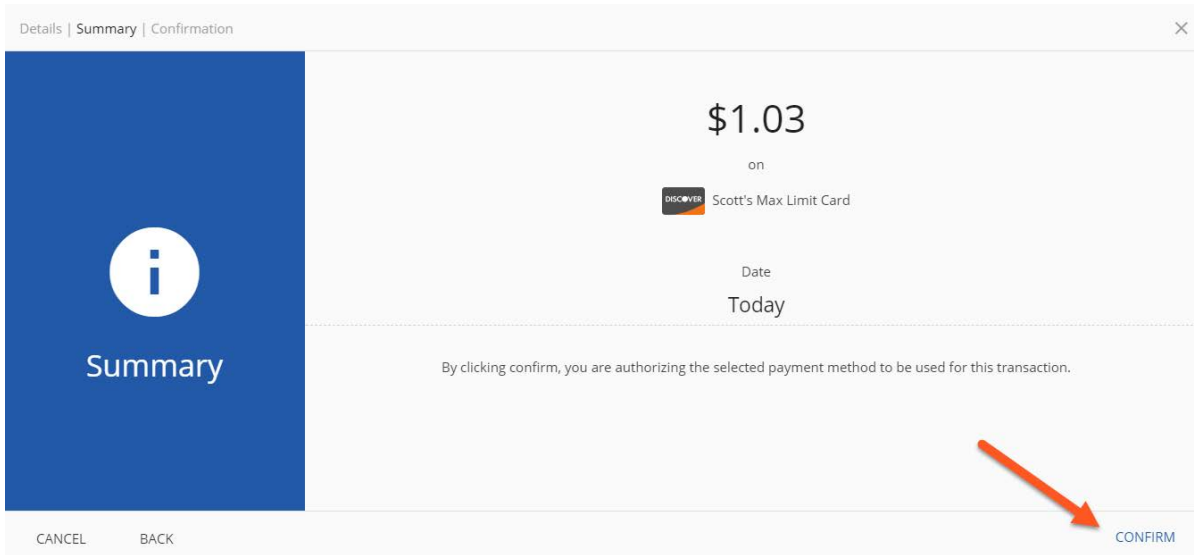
Details | Summary | Confirmation

×

i

Summary

$1.03

on

DISCOVER Scott's Max Limit Card

Date

Today

By clicking confirm, you are authorizing the selected payment method to be used for this transaction.

CANCEL BACK

CONFIRM